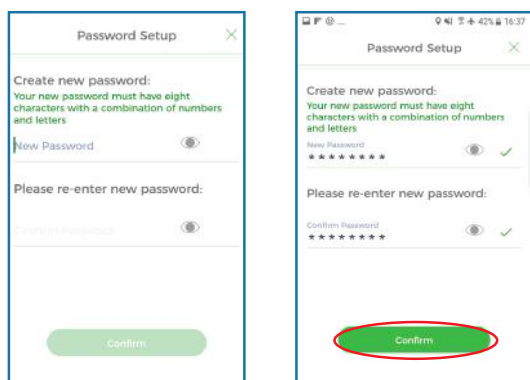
Password Setup

Create new password:
Your new password must have eight characters with a combination of numbers and letters

New Password

Please re-enter new password:

Confirm Password

Confirm

42% 16:37

Password Setup

Create new password:
Your new password must have eight characters with a combination of numbers and letters

New Password
********

Please re-enter new password:

Confirm Password
********

Confirm